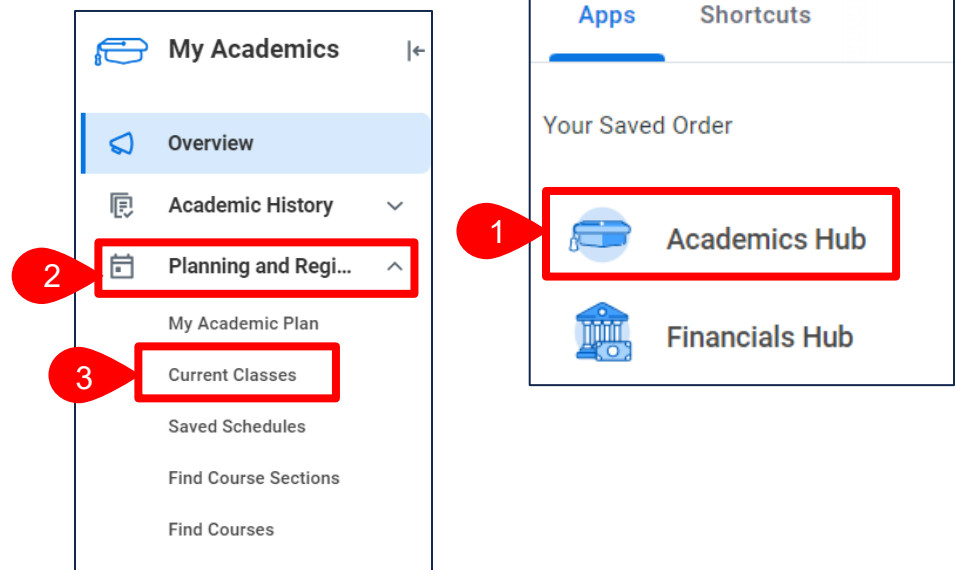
My Academics

Overview

Academic History

2

Planning and Regi...

My Academic Plan

3

Current Classes

Saved Schedules

Find Course Sections

Find Courses

Apps Shortcuts

Your Saved Order

1

Academics Hub

Financials Hub